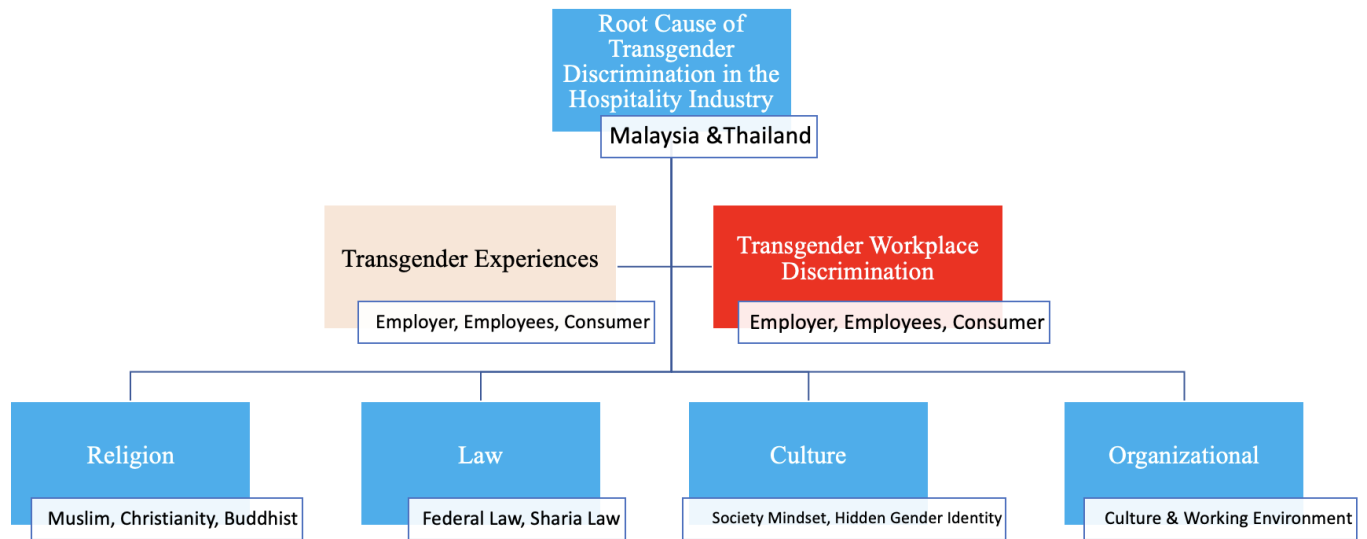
Root Cause of Transgender Discrimination in the Hospitality Industry

Malaysia &Thailand

Transgender Experiences

Employer, Employees, Consumer

Transgender Workplace Discrimination

Employer, Employees, Consumer

Religion

Muslim, Christianity, Buddhist

Law

Federal Law, Sharia Law

Culture

Society Mindset, Hidden Gender Identity

Organizational

Culture & Working Environment